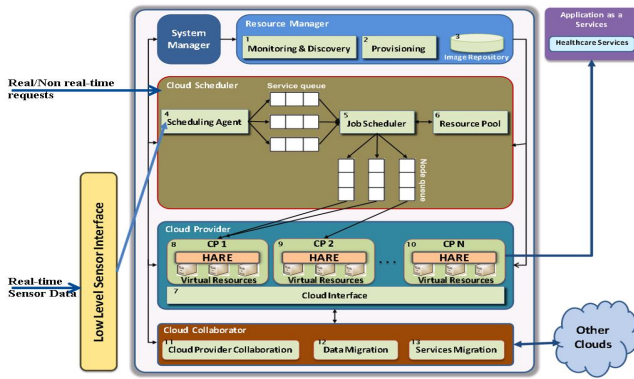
System Manager

Resource Manager

1 Monitoring & Discovery

2 Provisioning

3 Image Repository

Application as a Services

Healthcare Services

Real/Non real-time requests

Cloud Scheduler

Service queue

4 Scheduling Agent

5 Job Scheduler

6 Resource Pool

Node queue

Low Level Sensor Interface

Cloud Provider

8 CP 1

HARE

Virtual Resources

9 CP 2

HARE

Virtual Resources

10 CP N

HARE

Virtual Resources

. . .

7 Cloud Interface

Real-time Sensor Data

Cloud Collaborator

11 Cloud Provider Collaboration

12 Data Migration

13 Services Migration

Other Clouds